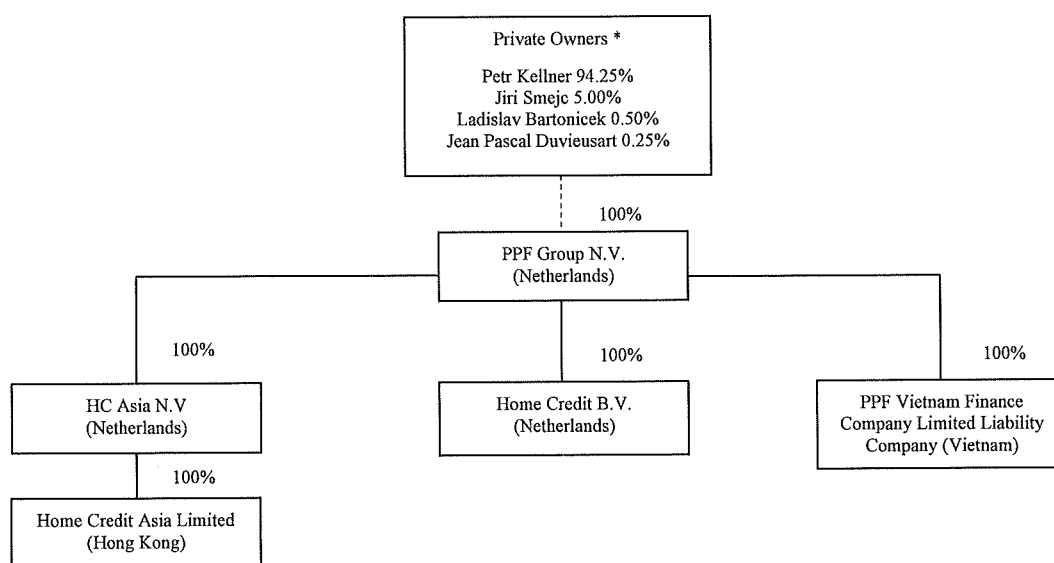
Private Owners *

Petr Kellner 94.25%
Jiri Smejc 5.00%
Ladislav Bartonicek 0.50%
Jean Pascal Duvieusart 0.25%

100%

PPF Group N.V.
(Netherlands)

100%

100%

100%

HC Asia N.V
(Netherlands)

Home Credit B.V.
(Netherlands)

PPF Vietnam Finance Company Limited Liability Company (Vietnam)

100%

Home Credit Asia Limited
(Hong Kong)